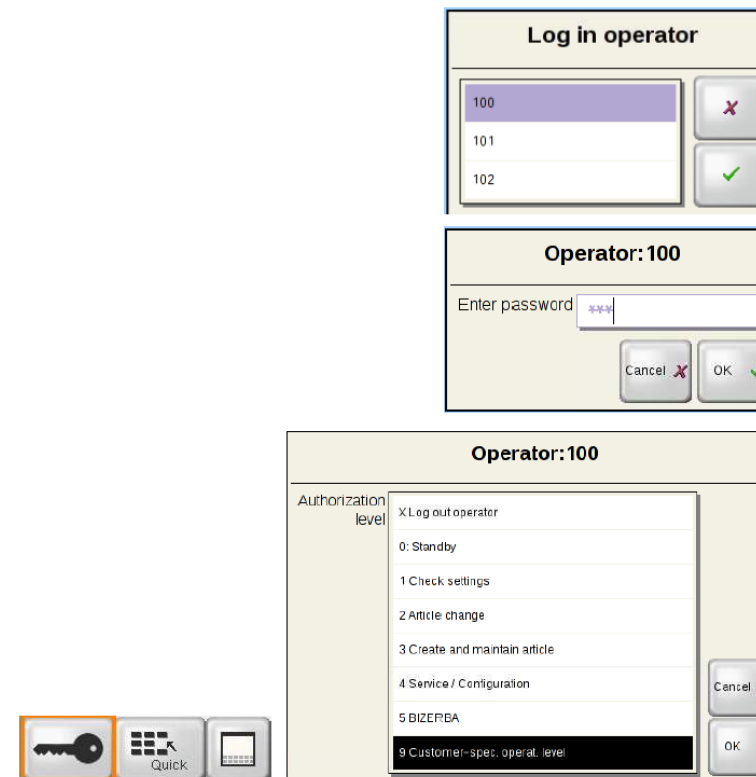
Log in operator

100
101
102

Operator: 100

Enter password ***

Cancel OK

Operator: 100

Authorization level

X Log out operator
0: Standby
1 Check settings
2 Article change
3 Create and maintain article
4 Service / Configuration
5 BIZERBA
9 Customer-spec. operat. level

Cancel
OK

Quick